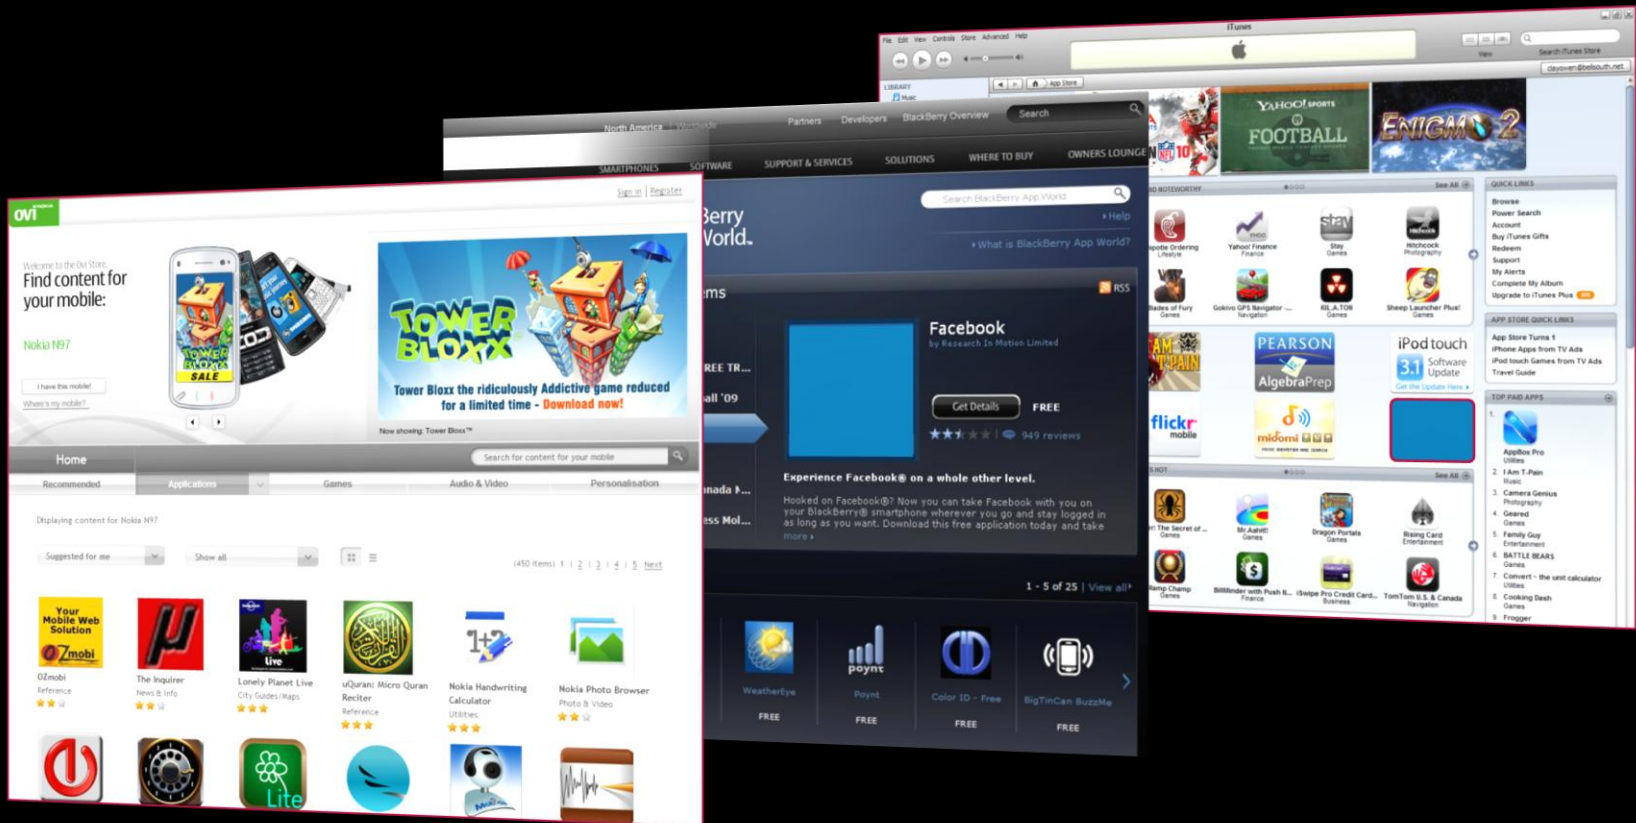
ovi

Sign in | Register

Welcome to the Ovi Store
Find content for your mobile:

Nokia N97

I have this mobile!
Where's my mobile?

TOWER BLOXX SALE

TOWER BLOXX
Tower Bloxx the ridiculously Addictive game reduced for a limited time - Download now!

Now showing: Tower Bloxx™

Home
Search for content for your mobile

Recommended | Applications | Games | Audio & Video | Personalisation

Displaying content for Nokia N97

Suggested for me
Show all

(450 items) 1 | 2 | 3 | 4 | 5 | Next

Your Mobile Web Solution OZmobi
OZmobi
Reference

The Inquirer
News & Info

Lonely Planet Live
City Guides/Maps

uQuran: Micro Quran Reciter
Reference

Nokia Handwriting Calculator
Utilities

Nokia Photo Browser
Photo & Video

Lite

North America | Worldwide
Partners | Developers | BlackBerry Overview | Search

SMARTPHONES | SOFTWARE | SUPPORT & SERVICES | SOLUTIONS | WHERE TO BUY | OWNERS LOUNGE

Berry
World.

Search BlackBerry App World
› Help
› What is BlackBerry App World?

ems
RSS

REE TR...
all '09
nada ...
ess Mol...

Facebook
by Research In Motion Limited
Get Details
FREE
949 reviews

Experience Facebook® on a whole other level.

Hooked on Facebook®? Now you can take Facebook with you on your BlackBerry® smartphone wherever you go and stay logged in as long as you want. Download this free application today and take more ›

1 - 5 of 25 | View all ›

WeatherEye
FREE
poynt
Poynt
FREE
Color ID - Free
FREE
BigTinCan BuzzMe
FREE

File Edit View Controls Store Advanced Help
iTunes
View
Search iTunes Store
davowen@bellsouth.net
LIBRARY
Music
App Store

NFL 10
YAHOO! SPORTS FOOTBALL
ENIGMO 2

NEW AND NOTEWORTHY
See All
Chipotle Ordering
Lifestyle
Yahoo! Finance
Finance
Stay
Games
Hitchcock
Photography
Blades of Fury
Games
Gokivo GPS Navigator ...
Navigation
KILL A TOR
Games
Sheep Launcher Plus!
Games

NO PAIN
PEARSON AlgebraPrep
iPod touch 3.1 Software Update
Get the Update Here ›
flickr mobile
midomi

WHAT'S HOT
See All
The Secret of ...
Games
Mr AahH!!
Games
Dragon Portals
Games
Rising Card
Entertainment
Champ Champ
Games
Billminder with Push N...
Finance
iSwipe Pro Credit Card...
Business
TomTom U.S. & Canada
Navigation

QUICK LINKS
Browse
Power Search
Account
Buy iTunes Gifts
Redeem
Support
My Alerts
Complete My Album
Upgrade to iTunes Plus

APP STORE QUICK LINKS
App Store Turns 1
iPhone Apps from TV Ads
iPod touch Games from TV Ads
Travel Guide

TOP PAID APPS
1. AppBox Pro
Utilities
2. I Am T-Pain
Music
3. Camera Genius
Photography
4. Geared
Games
5. Family Guy
Entertainment
6. BATTLE BEARS
Games
7. Convert - the unit calculator
Utilities
8. Cooking Dash
Games
9. Frogger